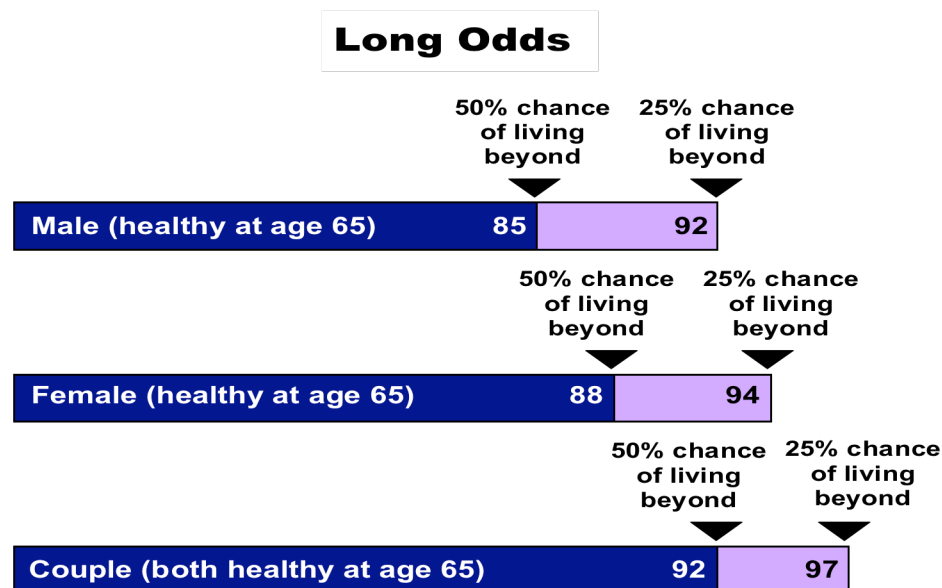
Long Odds

50% chance of living beyond

25% chance of living beyond

Male (healthy at age 65) 85 92

50% chance of living beyond

25% chance of living beyond

Female (healthy at age 65) 88 94

50% chance of living beyond

25% chance of living beyond

Couple (both healthy at age 65) 92 97